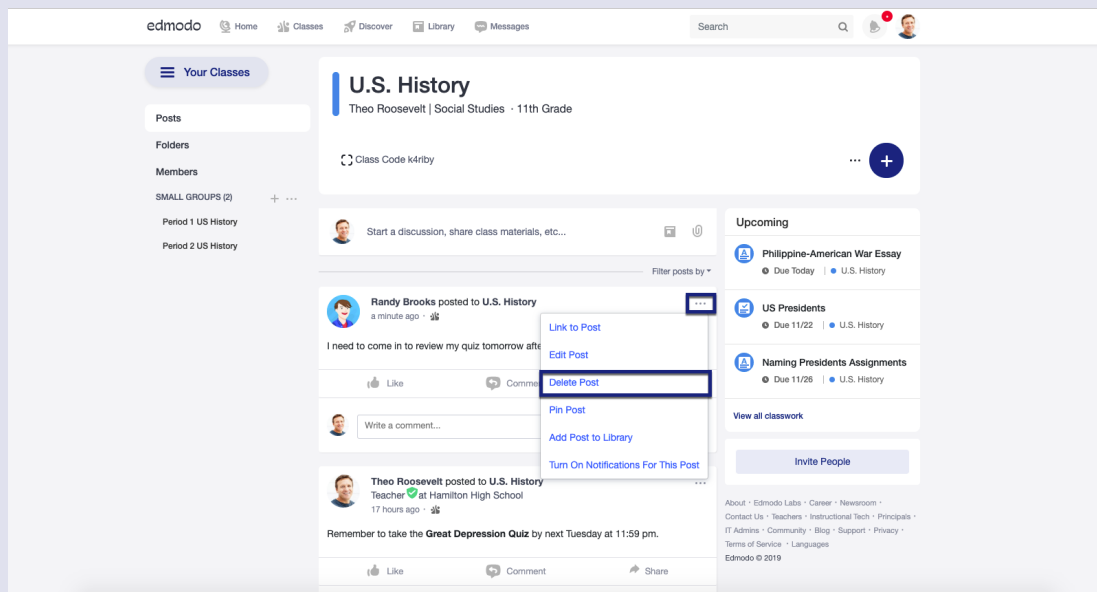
edmodo Home Classes Discover Library Messages

Search

Your Classes

Posts

Folders

Members

SMALL GROUPS (2)

Period 1 US History

Period 2 US History

U.S. History

Theo Roosevelt | Social Studies · 11th Grade

Class Code k4riby

···

+

Start a discussion, share class materials, etc...

Filter posts by

Randy Brooks posted to U.S. History

a minute ago ·

I need to come in to review my quiz tomorrow afte

Like

Comment

Write a comment...

Link to Post

Edit Post

Delete Post

Pin Post

Add Post to Library

Turn On Notifications For This Post

Theo Roosevelt posted to U.S. History

Teacher at Hamilton High School

17 hours ago ·

Remember to take the **Great Depression Quiz** by next Tuesday at 11:59 pm.

Like

Comment

Share

Upcoming

Philippine-American War Essay

Due Today | U.S. History

US Presidents

Due 11/22 | U.S. History

Naming Presidents Assignments

Due 11/26 | U.S. History

View all classwork

Invite People

About · Edmodo Labs · Career · Newsroom · Contact Us · Teachers · Instructional Tech · Principals · IT Admins · Community · Blog · Support · Privacy · Terms of Service · Languages

Edmodo © 2019